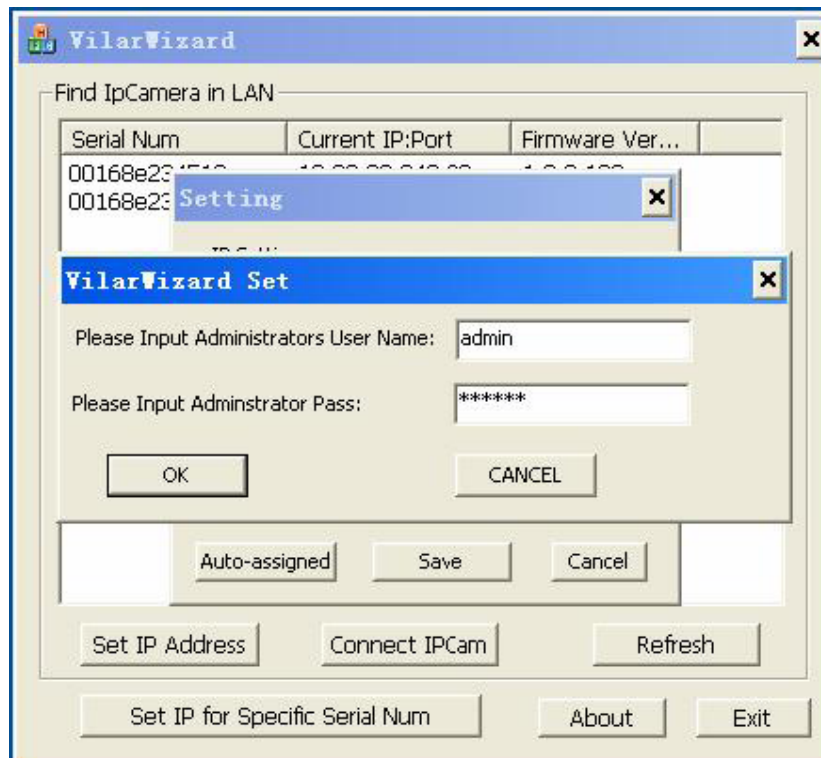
VilarWizard

Find IpCamera in LAN

| Serial Num | Current IP:Port | Firmware Ver... |
|---|---|---|
| 00168e23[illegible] | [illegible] | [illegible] |
| 00168e23 | | |

Setting

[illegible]

VilarWizard Set

Please Input Administrators User Name: admin

Please Input Adminstrator Pass: ******

OK

CANCEL

Auto-assigned

Save

Cancel

Set IP Address

Connect IPCam

Refresh

Set IP for Specific Serial Num

About

Exit